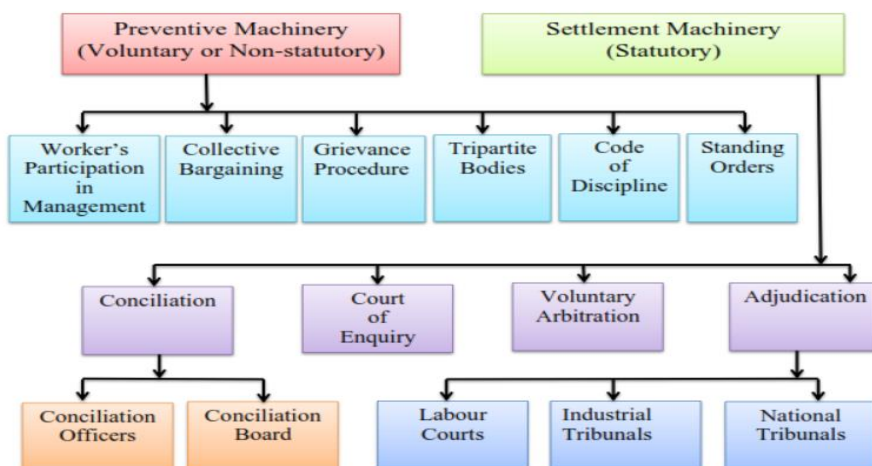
Preventive Machinery (Voluntary or Non-statutory)

Settlement Machinery (Statutory)

Worker's Participation in Management

Collective Bargaining

Grievance Procedure

Tripartite Bodies

Code of Discipline

Standing Orders

Conciliation

Court of Enquiry

Voluntary Arbitration

Adjudication

Conciliation Officers

Conciliation Board

Labour Courts

Industrial Tribunals

National Tribunals